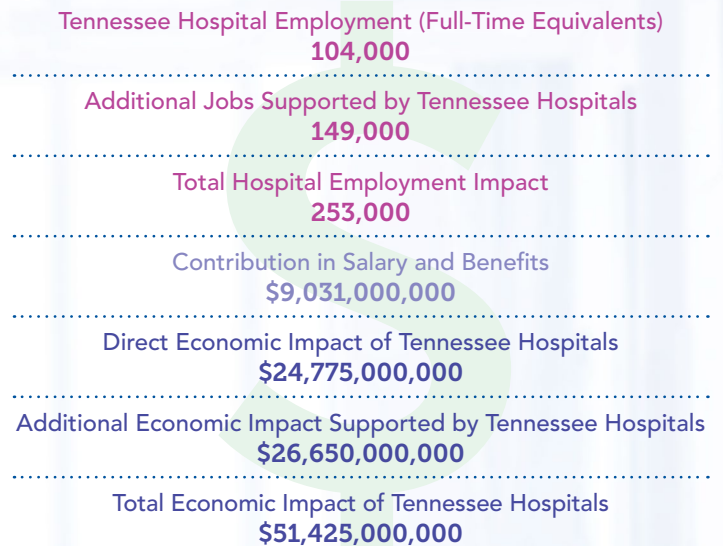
Tennessee Hospital Employment (Full-Time Equivalents)
104,000

Additional Jobs Supported by Tennessee Hospitals
149,000

Total Hospital Employment Impact
253,000

Contribution in Salary and Benefits
$9,031,000,000

Direct Economic Impact of Tennessee Hospitals
$24,775,000,000

Additional Economic Impact Supported by Tennessee Hospitals
$26,650,000,000

Total Economic Impact of Tennessee Hospitals
$51,425,000,000